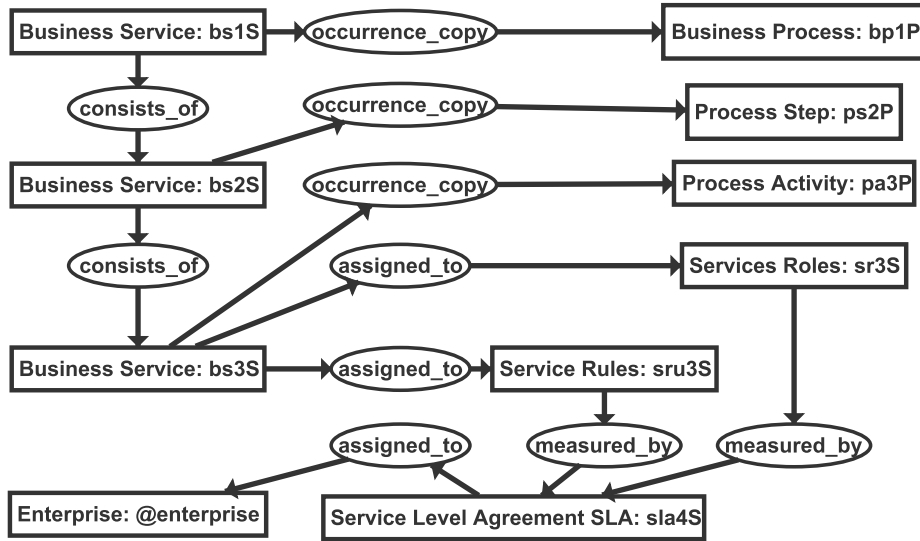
Business Service: bs1S
occurrence_copy
Business Process: bp1P
consists_of
occurrence_copy
Process Step: ps2P
Business Service: bs2S
occurrence_copy
Process Activity: pa3P
consists_of
assigned_to
Services Roles: sr3S
Business Service: bs3S
assigned_to
Service Rules: sru3S
assigned_to
measured_by
measured_by
Enterprise: @enterprise
Service Level Agreement SLA: sla4S